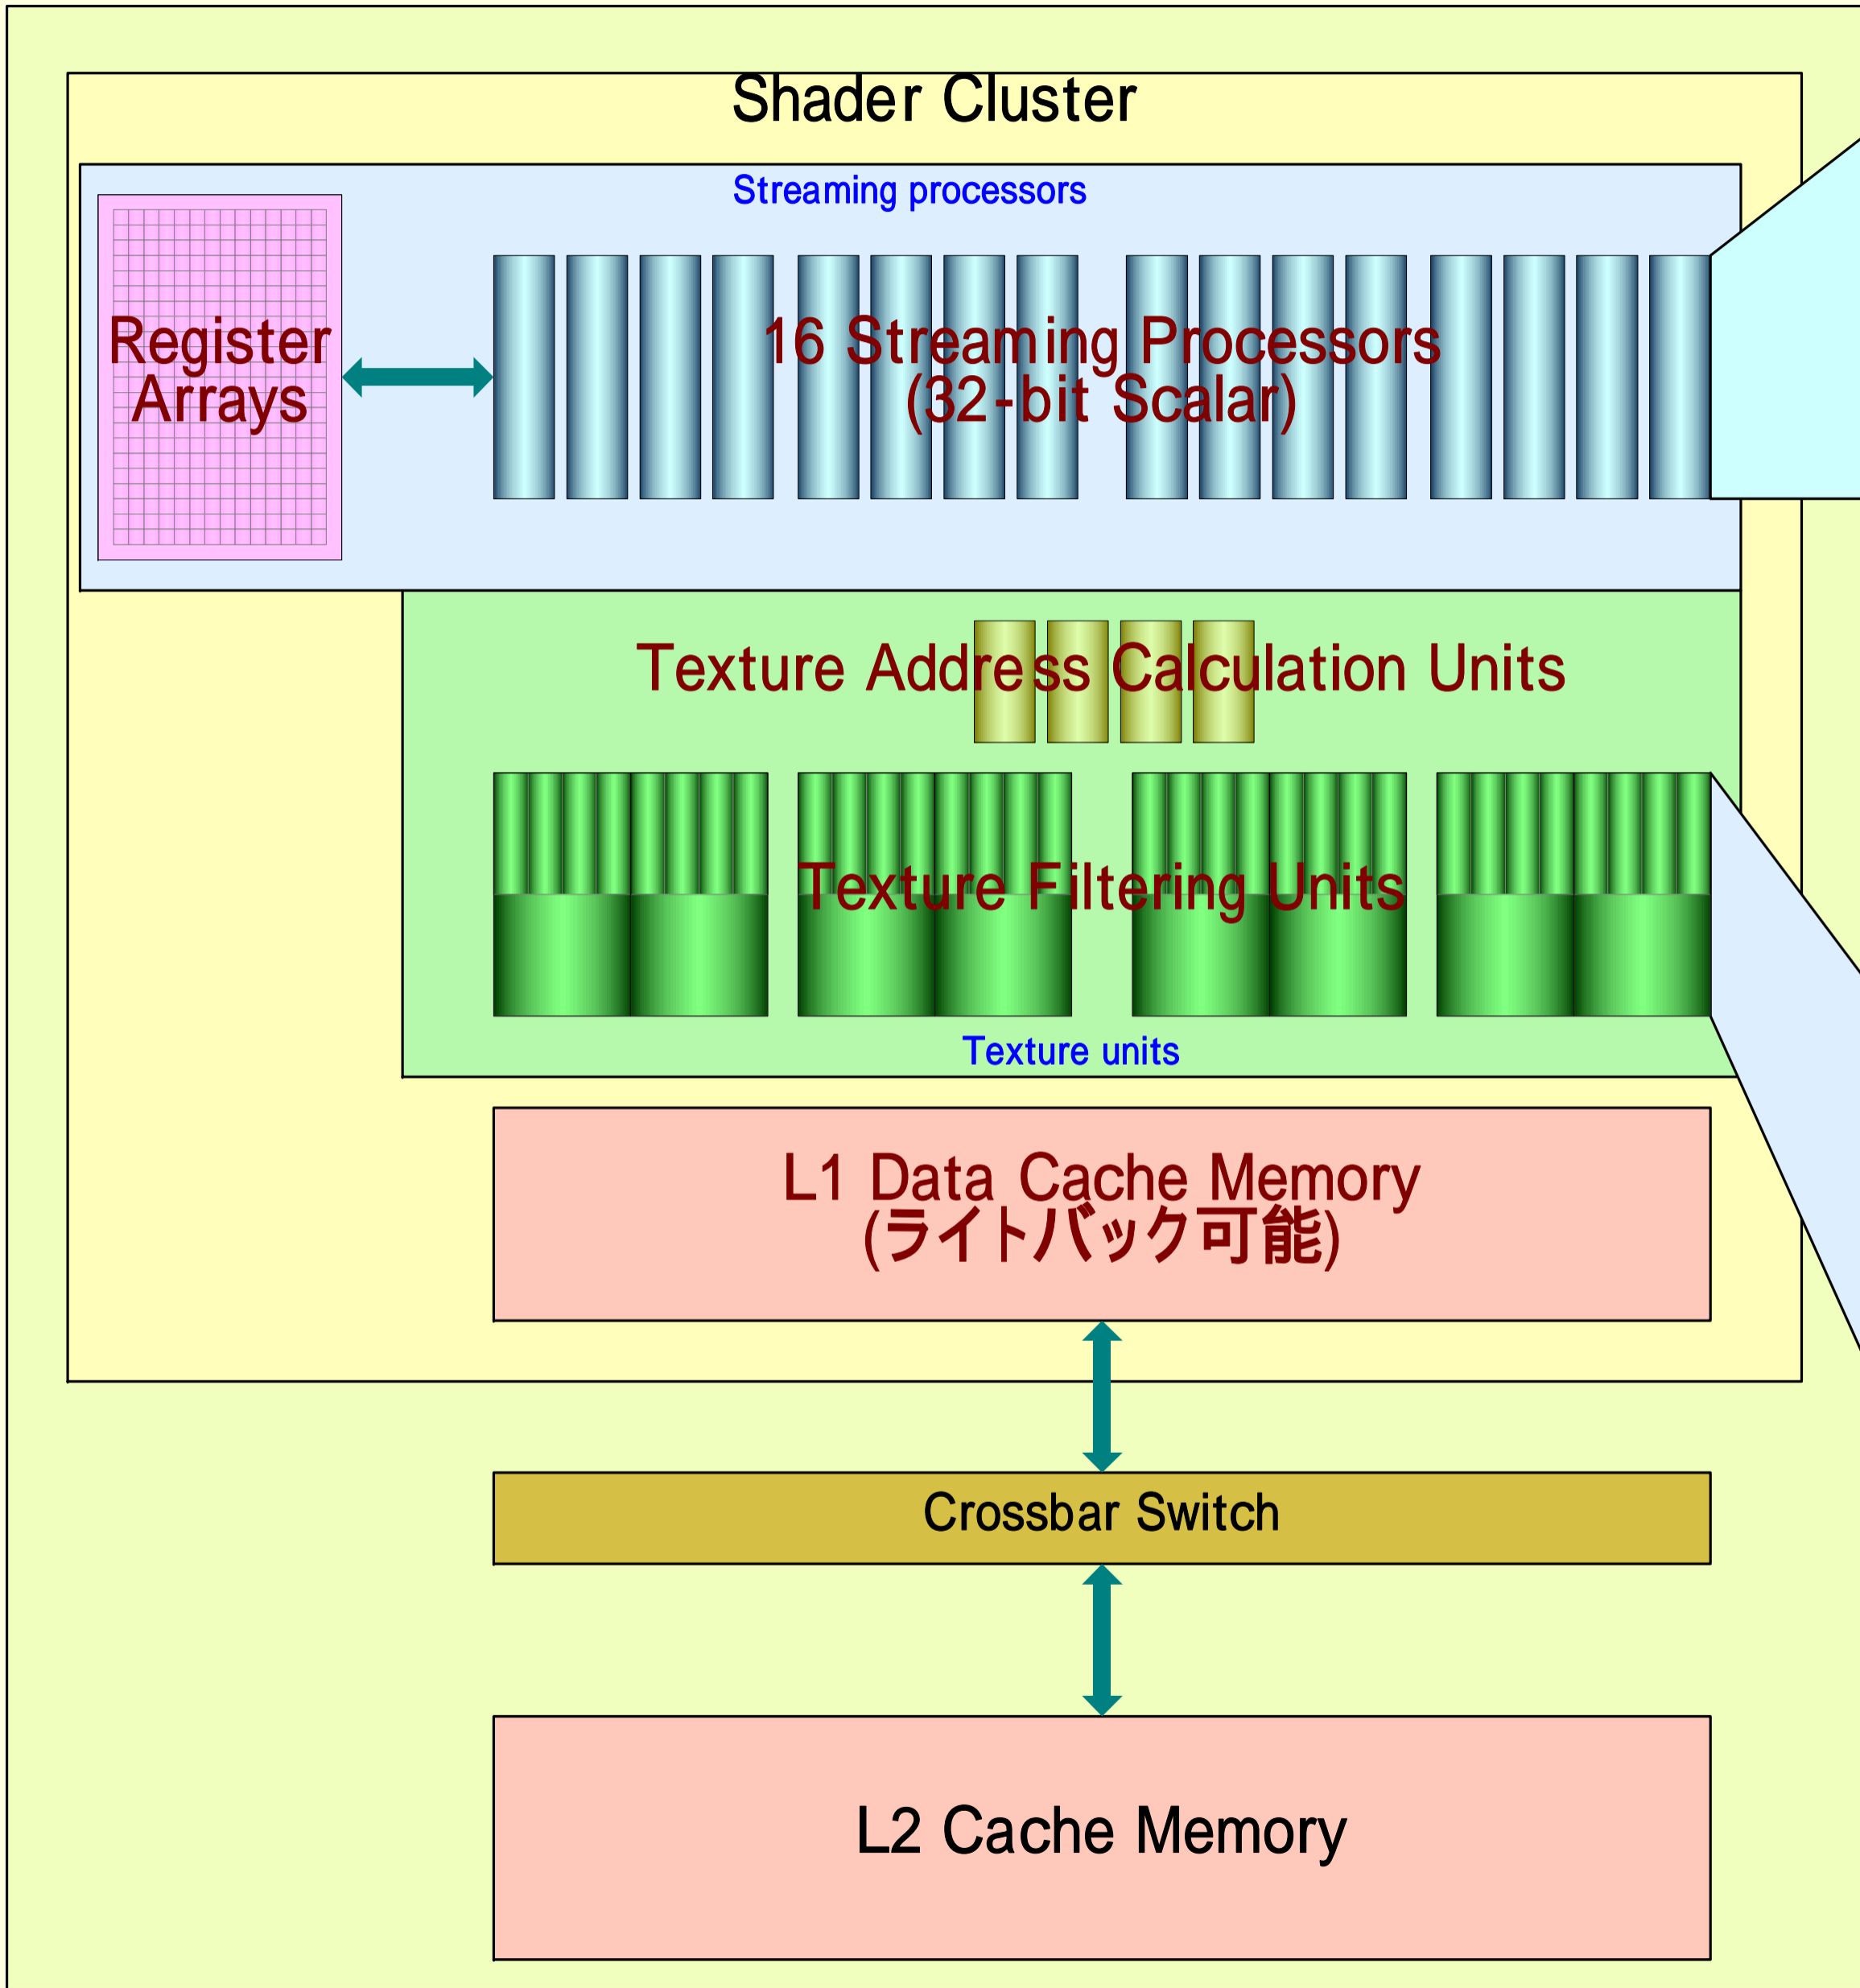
Shader Cluster

Streaming processors

Register Arrays

16 Streaming Processors (32-bit Scalar)

Texture Address Calculation Units

Texture Filtering Units

Texture units

L1 Data Cache Memory (ライトバック可能)

Crossbar Switch

L2 Cache Memory